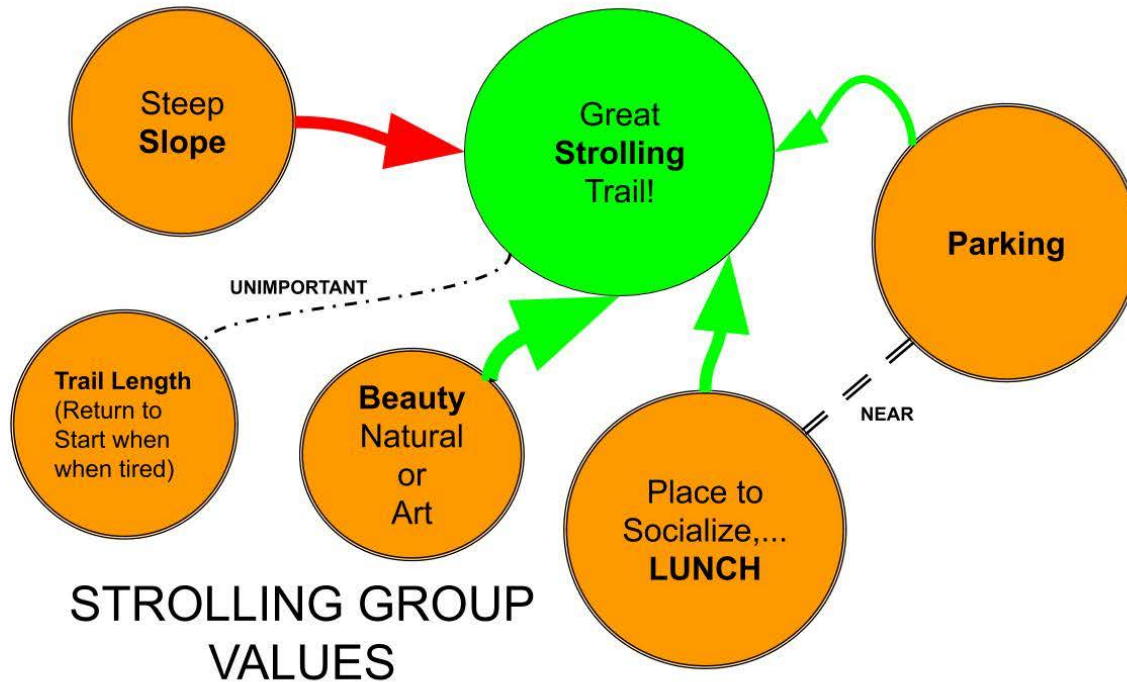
Steep **Slope**

Great **Strolling** Trail!

**Parking**

UNIMPORTANT

**Trail Length** (Return to Start when when tired)

**Beauty** Natural or Art

NEAR

Place to Socialize,... **LUNCH**

STROLLING GROUP VALUES